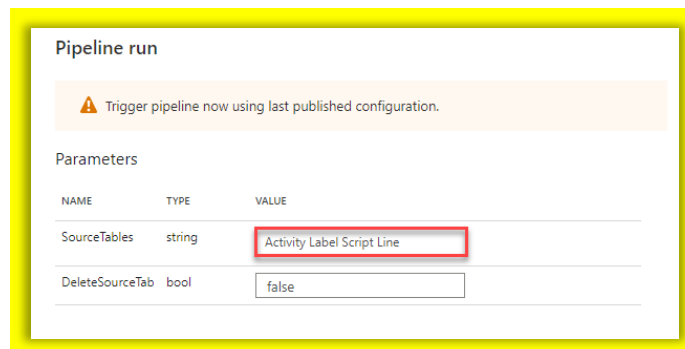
Pipeline run

Trigger pipeline now using last published configuration.

Parameters

| NAME | TYPE | VALUE |
|---|---|---|
| SourceTables | string | Activity Label Script Line |
| DeleteSourceTab | bool | false |